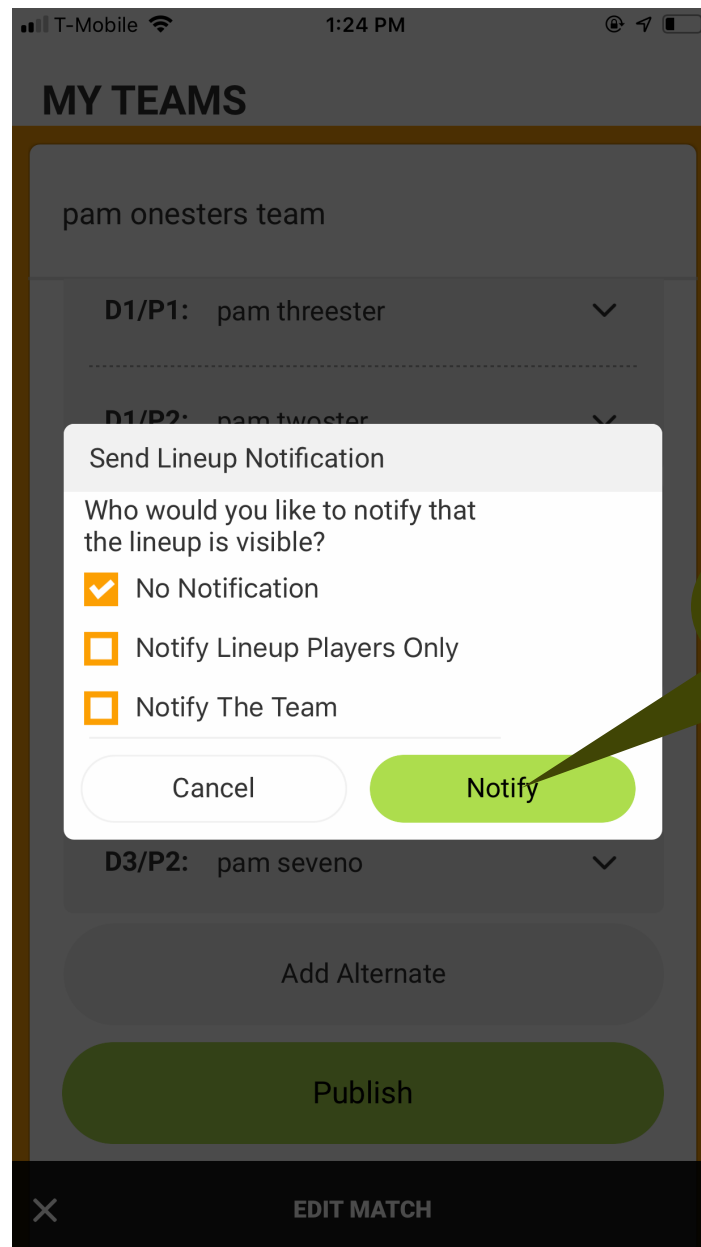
T-Mobile 1:24 PM

MY TEAMS

pam onesters team

D1/P1: pam threester

D1/P2: pam twoster

Send Lineup Notification

Who would you like to notify that the lineup is visible?

No Notification

Notify Lineup Players Only

Notify The Team

Cancel

Notify

D3/P2: pam seveno

Add Alternate

Publish

EDIT MATCH